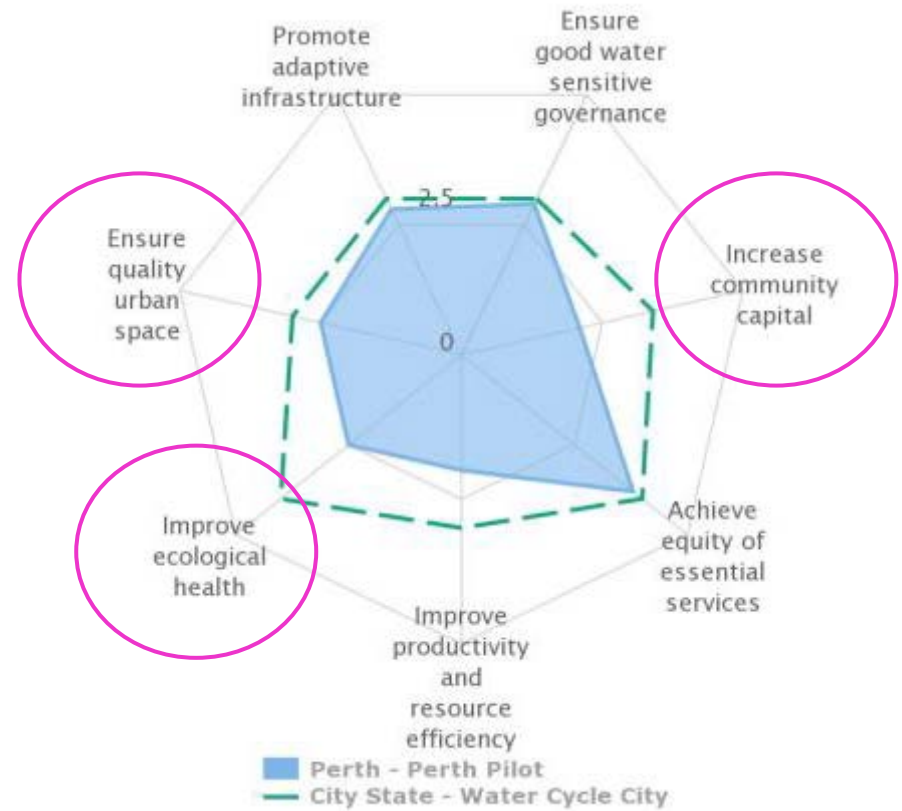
Promote adaptive infrastructure

Ensure good water sensitive governance

2.5

Ensure quality urban space

Increase community capital

0

Improve ecological health

Achieve equity of essential services

Improve productivity and resource efficiency

Perth - Perth Pilot
City State - Water Cycle City